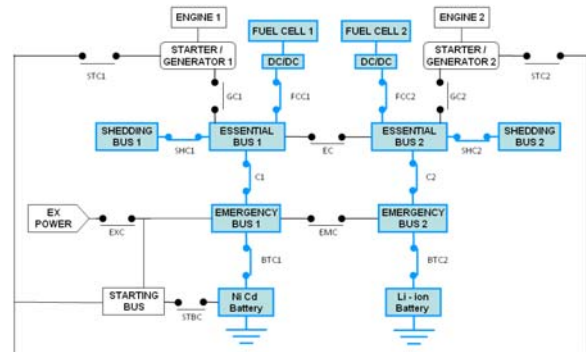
ENGINE 1

FUEL CELL 1

FUEL CELL 2

ENGINE 2

STARTER / GENERATOR 1

DC/DC

DC/DC

STARTER / GENERATOR 2

STC1

STC2

GC1

FCC1

FCC2

GC2

SHEDDING BUS 1

ESSENTIAL BUS 1

ESSENTIAL BUS 2

SHEDDING BUS 2

SHC1

EC

SHC2

C1

C2

EX POWER

EMERGENCY BUS 1

EMERGENCY BUS 2

EXC

EMC

BTC1

BTC2

STARTING BUS

STBC

Ni Cd Battery

Li - Ion Battery